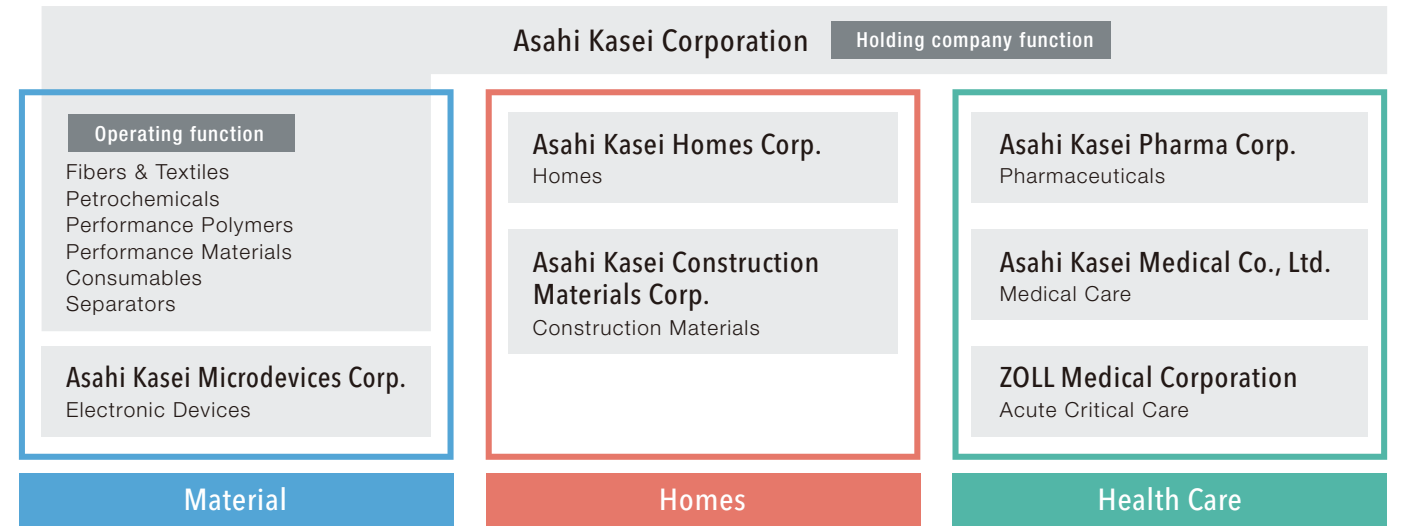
Asahi Kasei Corporation

Holding company function

Operating function

Fibers & Textiles
Petrochemicals
Performance Polymers
Performance Materials
Consumables
Separators

Asahi Kasei Microdevices Corp.
Electronic Devices

Material

Asahi Kasei Homes Corp.
Homes

Asahi Kasei Construction Materials Corp.
Construction Materials

Homes

Asahi Kasei Pharma Corp.
Pharmaceuticals

Asahi Kasei Medical Co., Ltd.
Medical Care

ZOLL Medical Corporation
Acute Critical Care

Health Care